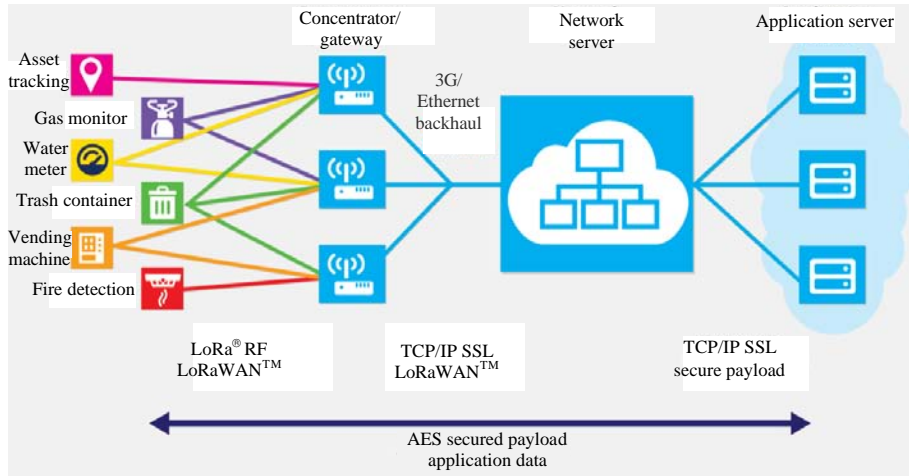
Asset tracking

Gas monitor

Water meter

Trash container

Vending machine

Fire detection

Concentrator/ gateway

3G/ Ethernet backhaul

Network server

Application server

LoRa® RF LoRaWAN™

TCP/IP SSL LoRaWAN™

TCP/IP SSL secure payload

AES secured payload application data